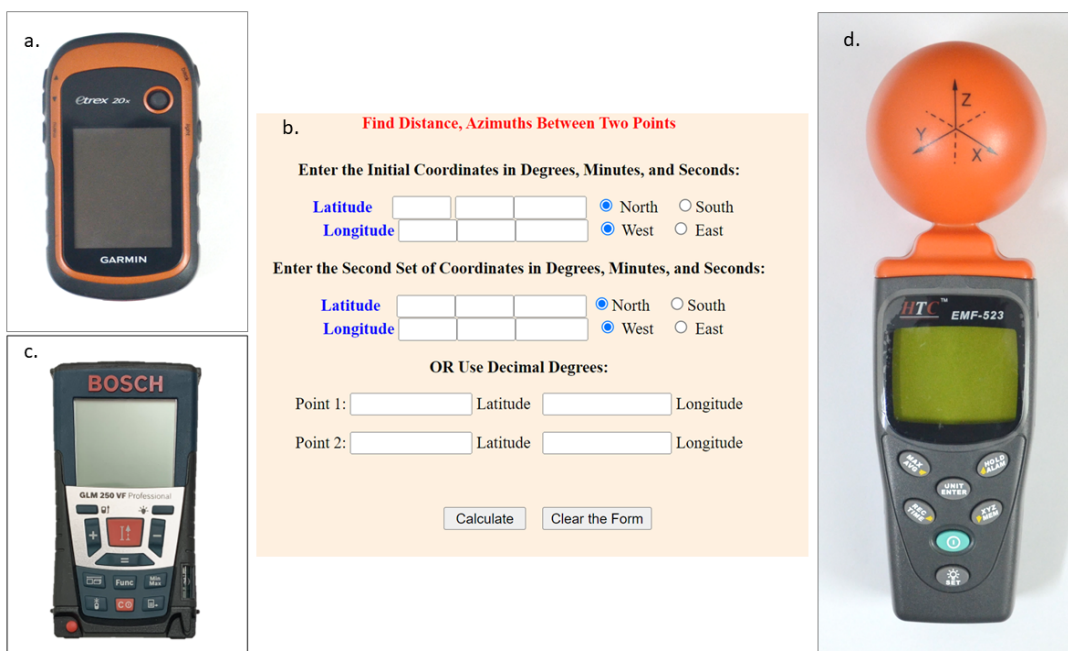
a.

etrex 20x

GARMIN

b.

Find Distance, Azimuths Between Two Points

Enter the Initial Coordinates in Degrees, Minutes, and Seconds:

Latitude North South
Longitude West East

Enter the Second Set of Coordinates in Degrees, Minutes, and Seconds:

Latitude North South
Longitude West East

OR Use Decimal Degrees:

Point 1: Latitude Longitude

Point 2: Latitude Longitude

Calculate Clear the Form

c.

BOSCH

GLM 250 VF Professional

Func Min Max

d.

Z
Y
X

HTC EMF-523

MAX AVG
HOLD ALAM
UNIT ENTER
REC
XYZ
SET